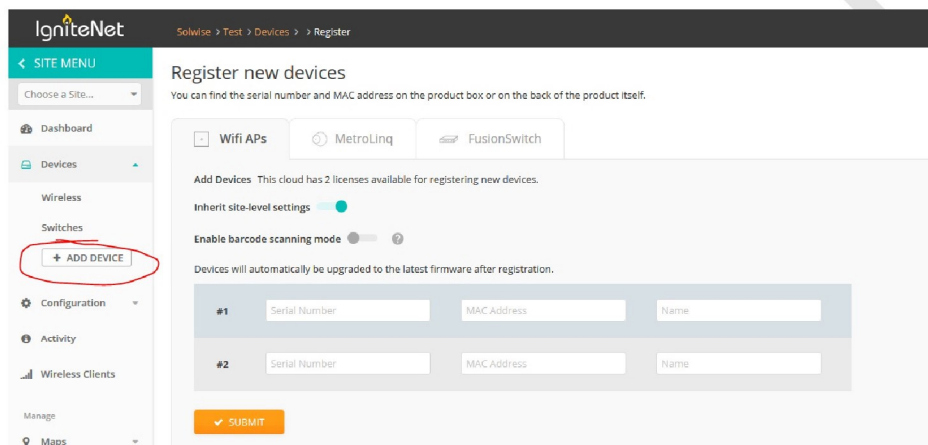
IgniteNet

Solwise > Test > Devices > > Register

< SITE MENU

Choose a Site...

Dashboard

Devices

Wireless

Switches

+ ADD DEVICE

Configuration

Activity

Wireless Clients

Manage

Maps

Register new devices

You can find the serial number and MAC address on the product box or on the back of the product itself.

Wifi APs

MetroLinq

FusionSwitch

Add Devices This cloud has 2 licenses available for registering new devices.

Inherit site-level settings

Enable barcode scanning mode

Devices will automatically be upgraded to the latest firmware after registration.

| | | | |
|---|---|---|---|
| #1 | Serial Number | MAC Address | Name |
| #2 | Serial Number | MAC Address | Name |

✓ SUBMIT